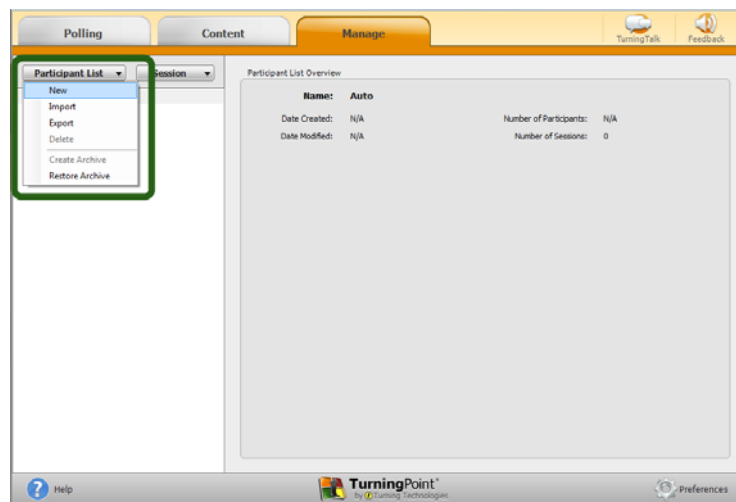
Polling
Content
Manage
TurningTalk
Feedback

Participant List ▾
Session ▾
New
Import
Export
Delete
Create Archive
Restore Archive

Participant List Overview

Name: Auto

Date Created: N/A
Date Modified: N/A
Number of Participants: N/A
Number of Sessions: 0

Help
TurningPoint®
by Turning Technologies
Preferences